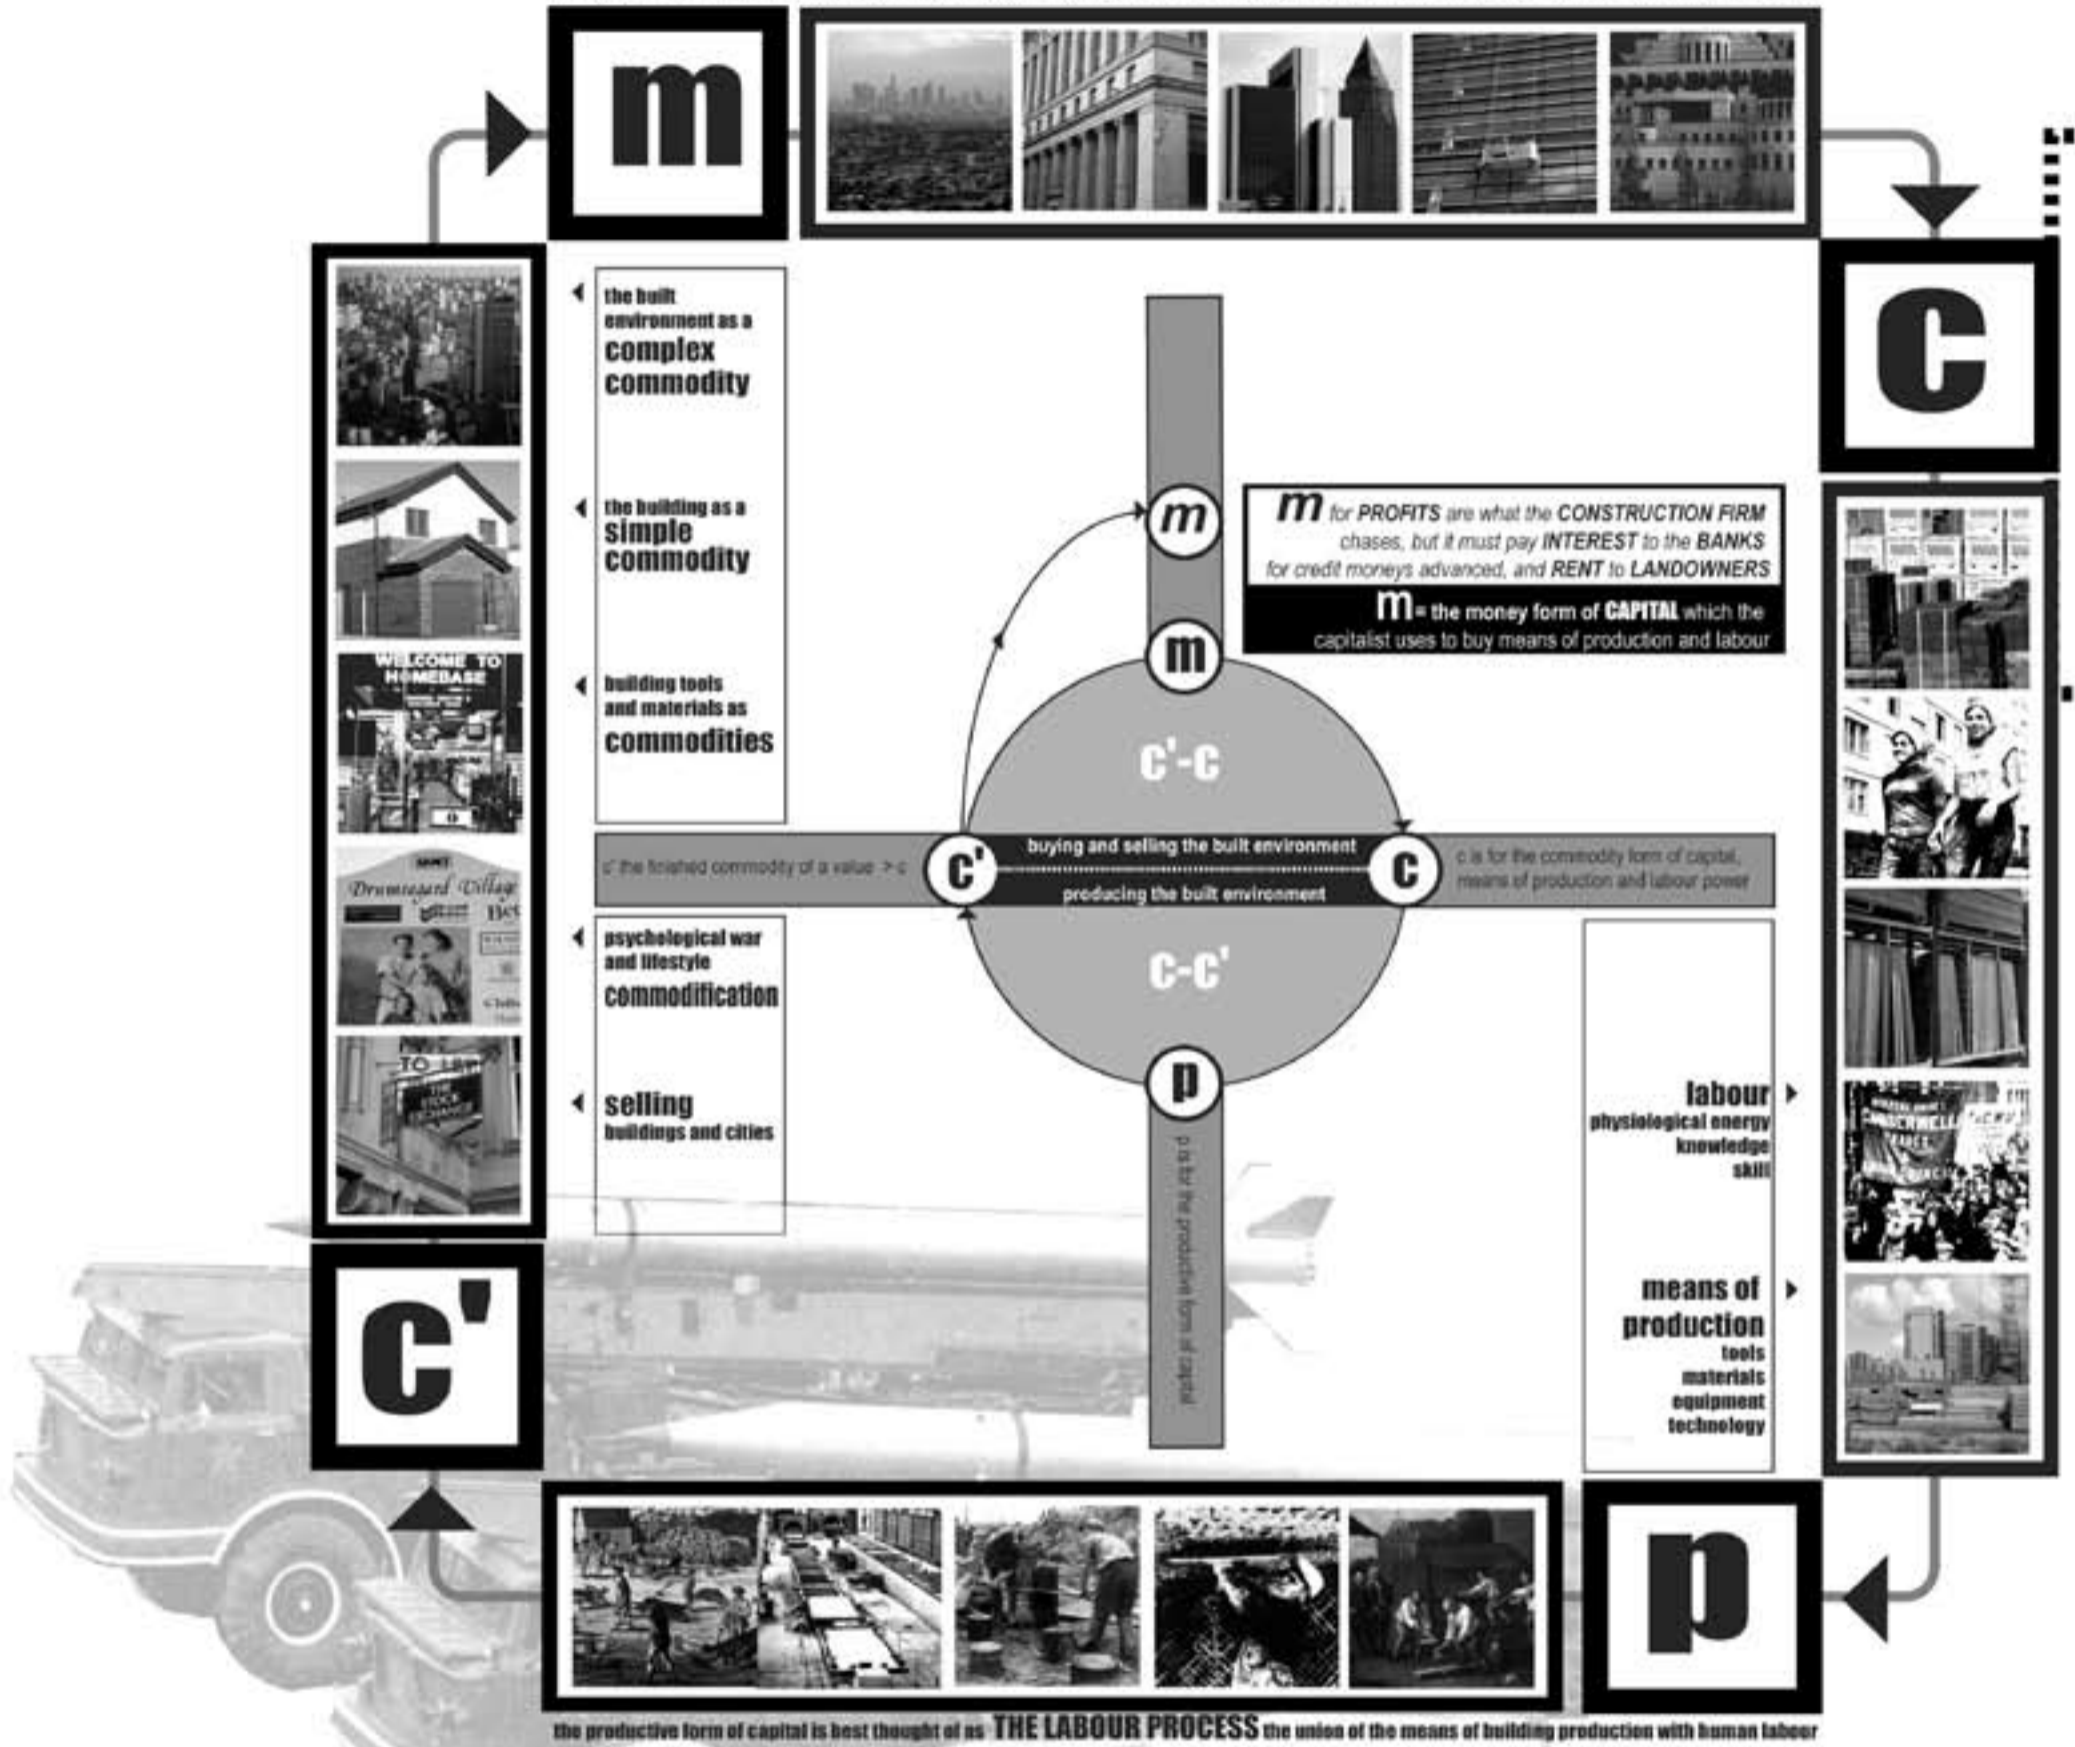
m

c

the built environment as a complex commodity

the building as a simple commodity

building tools and materials as commodities

psychological war and lifestyle commodification

selling buildings and cities

m for PROFITS are what the CONSTRUCTION FIRM chases, but it must pay INTEREST to the BANKS for credit moneys advanced, and RENT to LANDOWNERS

m = the money form of CAPITAL which the capitalist uses to buy means of production and labour

m

m

c'-c

c' the finished commodity of a value > c

c'

buying and selling the built environment

producing the built environment

c

c is for the commodity form of capital, means of production and labour power

c-c'

p

p is for the productive form of capital

labour
physiological energy
knowledge
skill

means of production
tools
materials
equipment
technology

WELCOME TO HOMEBASE

Drumsagard Village

c'

p

the productive form of capital is best thought of as THE LABOUR PROCESS the union of the means of building production with human labour